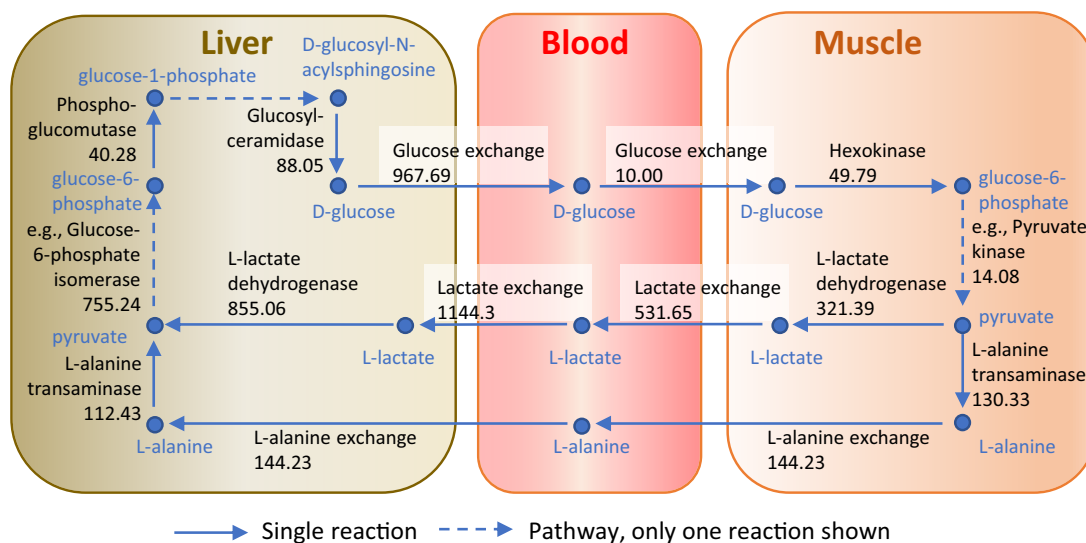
Liver

Blood

Muscle

glucose-1-phosphate

D-glucosyl-N-acylsphingosine

Phosphoglucomutase
40.28

Glucosylceramidase
88.05

glucose-6-phosphate

D-glucose

Glucose exchange
967.69

D-glucose

Glucose exchange
10.00

D-glucose

Hexokinase
49.79

glucose-6-phosphate

e.g., Glucose-6-phosphate isomerase
755.24

L-lactate dehydrogenase
855.06

Lactate exchange
1144.3

Lactate exchange
531.65

L-lactate dehydrogenase
321.39

e.g., Pyruvate kinase
14.08

pyruvate

L-lactate

L-lactate

L-lactate

pyruvate

L-alanine transaminase
112.43

L-alanine transaminase
130.33

L-alanine

L-alanine exchange
144.23

L-alanine

L-alanine exchange
144.23

L-alanine

Single reaction

Pathway, only one reaction shown